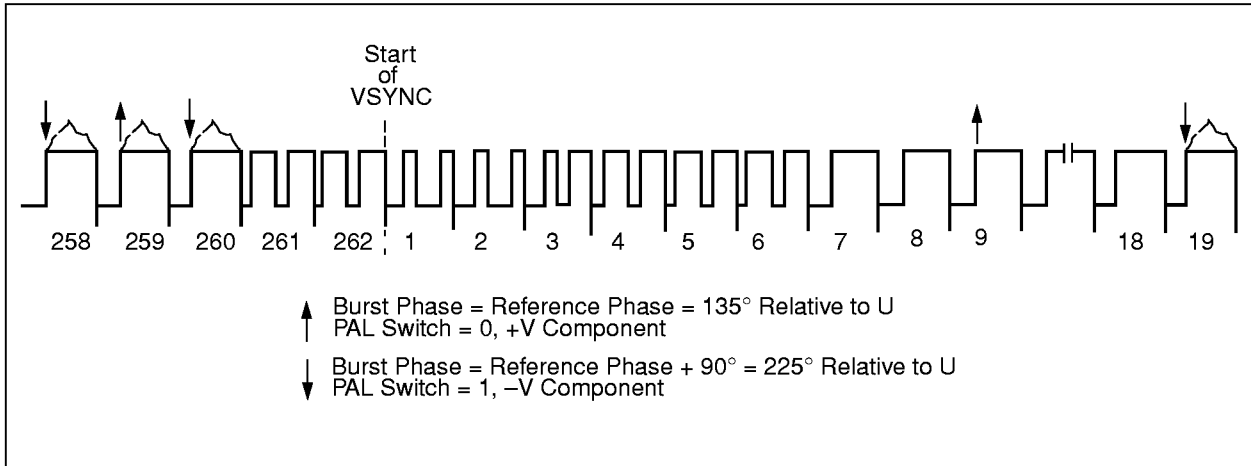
Start of VSYNC

258 259 260 261 262 1 2 3 4 5 6 7 8 9 18 19

Burst Phase = Reference Phase = 135° Relative to U
PAL Switch = 0, +V Component

Burst Phase = Reference Phase + 90° = 225° Relative to U
PAL Switch = 1, –V Component